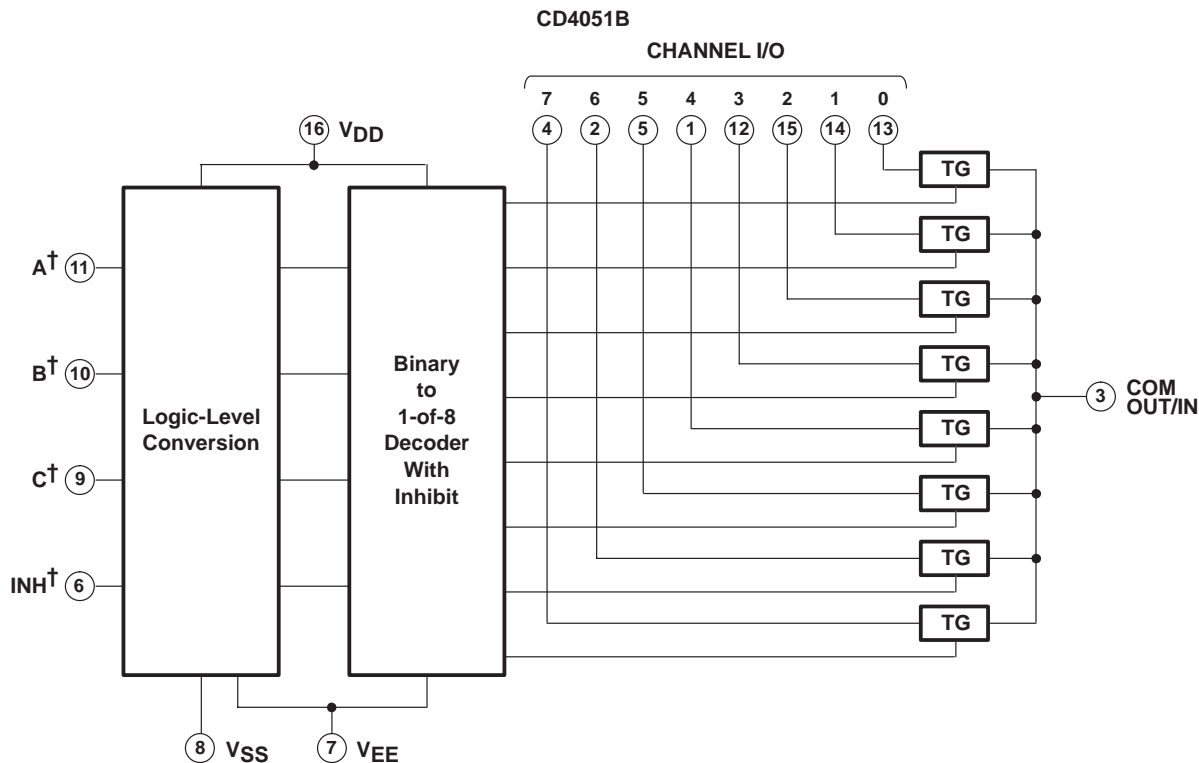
CD4051B

CHANNEL I/O

7 6 5 4 3 2 1 0

4 2 5 1 12 15 14 13

16 $V_{DD}$

$A^{\dagger}$ 11

$B^{\dagger}$ 10

$C^{\dagger}$ 9

$INH^{\dagger}$ 6

Logic-Level Conversion

Binary to 1-of-8 Decoder With Inhibit

TG

TG

TG

TG

TG

TG

TG

TG

3 COM OUT/IN

8 $V_{SS}$

7 $V_{EE}$